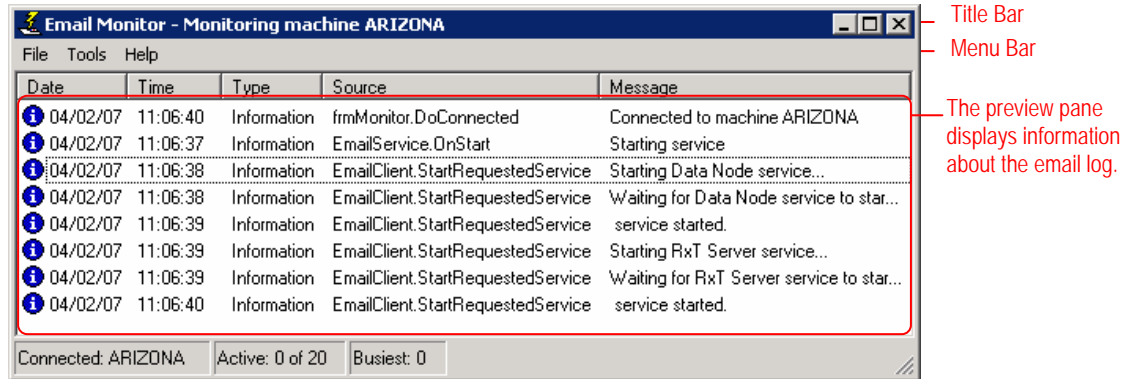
Email Monitor - Monitoring machine ARIZONA

Title Bar

File Tools Help

Menu Bar

| Date | Time | Type | Source | Message |
|---|---|---|---|---|
| 04/02/07 | 11:06:40 | Information | frmMonitor.DoConnected | Connected to machine ARIZONA |
| 04/02/07 | 11:06:37 | Information | EmailService.OnStart | Starting service |
| 04/02/07 | 11:06:38 | Information | EmailClient.StartRequestedService | Starting Data Node service... |
| 04/02/07 | 11:06:38 | Information | EmailClient.StartRequestedService | Waiting for Data Node service to star... |
| 04/02/07 | 11:06:39 | Information | EmailClient.StartRequestedService | service started. |
| 04/02/07 | 11:06:39 | Information | EmailClient.StartRequestedService | Starting RxT Server service... |
| 04/02/07 | 11:06:39 | Information | EmailClient.StartRequestedService | Waiting for RxT Server service to star... |
| 04/02/07 | 11:06:40 | Information | EmailClient.StartRequestedService | service started. |

The preview pane displays information about the email log.

Connected: ARIZONA Active: 0 of 20 Busiest: 0